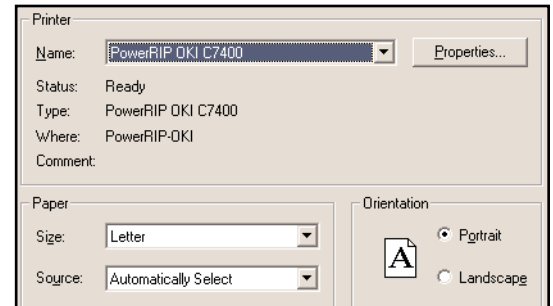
Printer

Name: PowerRIP OKI C7400

Properties...

Status: Ready

Type: PowerRIP OKI C7400

Where: PowerRIP-OKI

Comment:

Paper

Size: Letter

Source: Automatically Select

Orientation

A

Portrait

Landscape